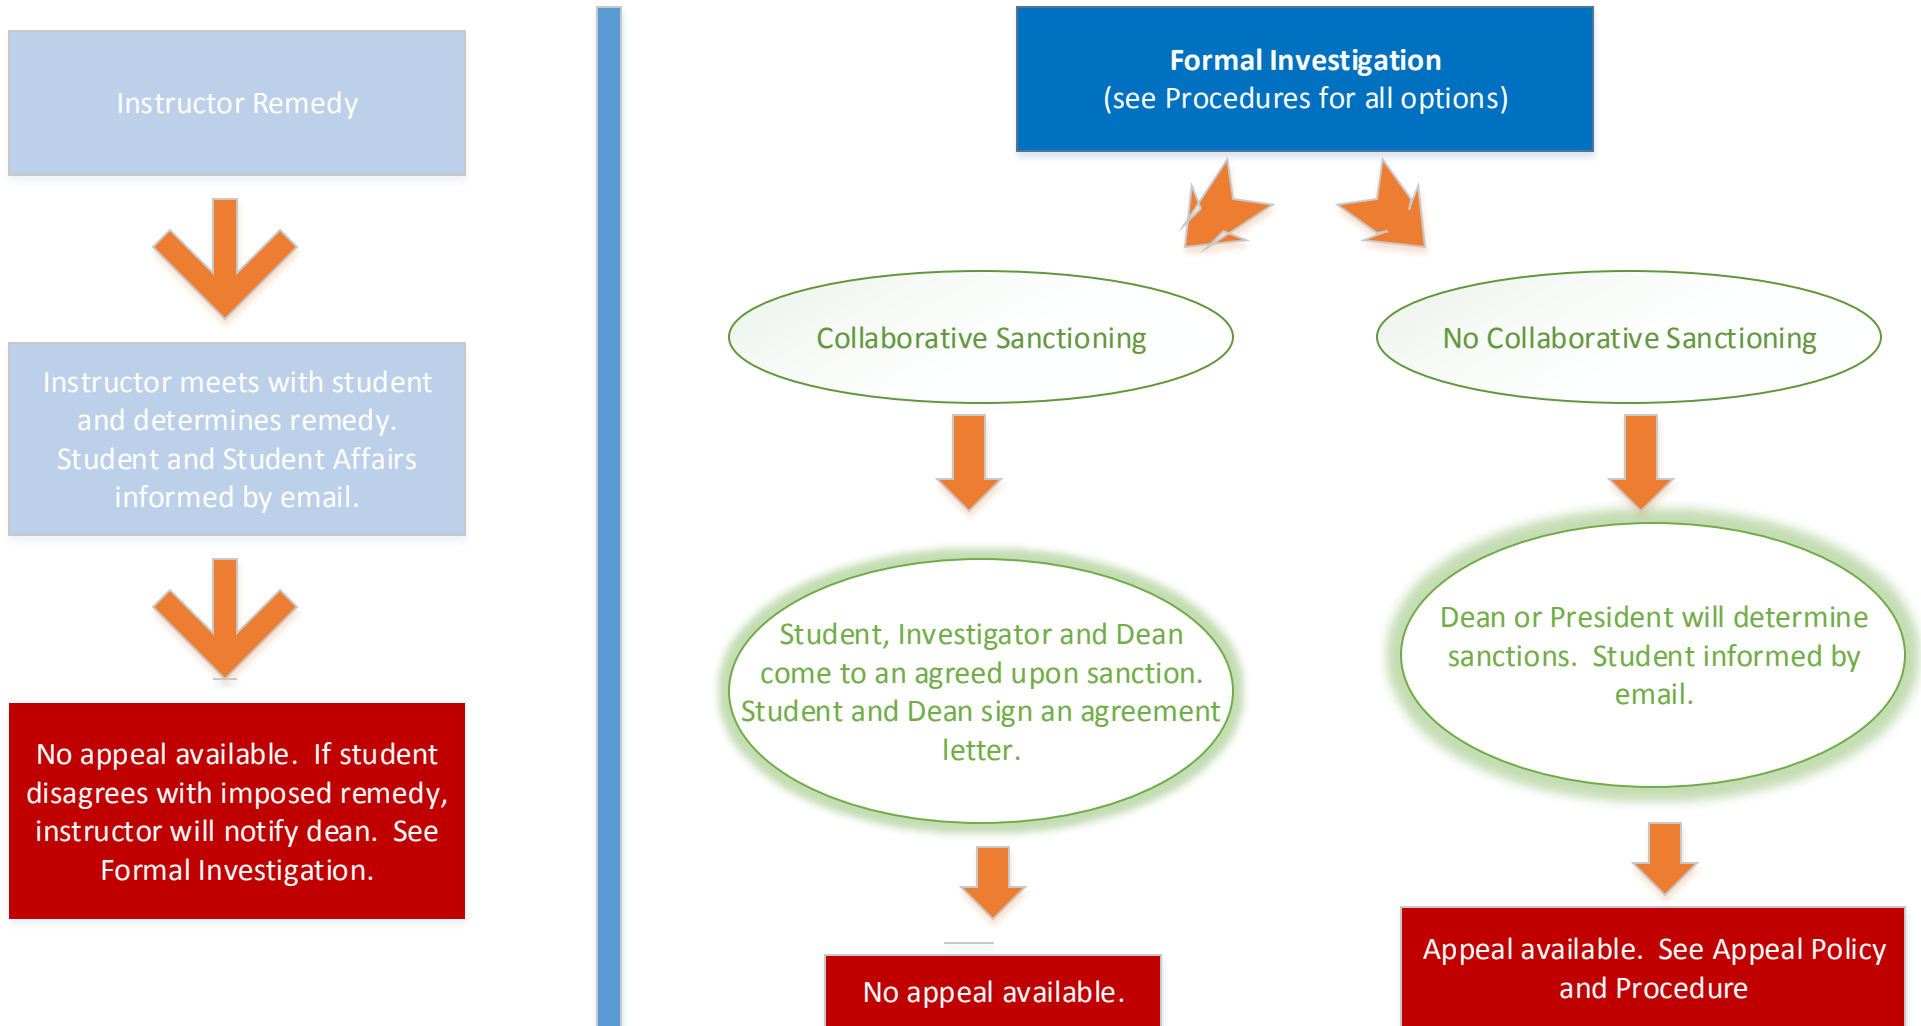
Instructor Remedy

Instructor meets with student and determines remedy. Student and Student Affairs informed by email.

No appeal available. If student disagrees with imposed remedy, instructor will notify dean. See Formal Investigation.

**Formal Investigation**
(see Procedures for all options)

Collaborative Sanctioning

Student, Investigator and Dean come to an agreed upon sanction. Student and Dean sign an agreement letter.

No appeal available.

No Collaborative Sanctioning

Dean or President will determine sanctions. Student informed by email.

Appeal available. See Appeal Policy and Procedure